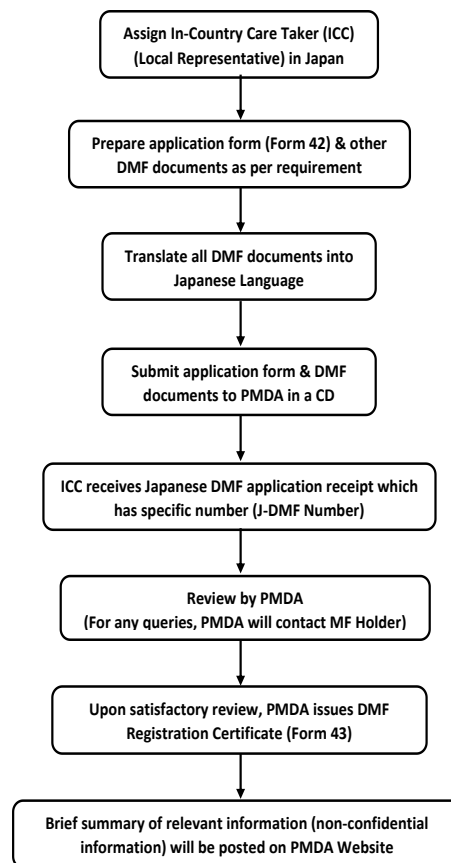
Assign In-Country Care Taker (ICC) (Local Representative) in Japan

Prepare application form (Form 42) & other DMF documents as per requirement

Translate all DMF documents into Japanese Language

Submit application form & DMF documents to PMDA in a CD

ICC receives Japanese DMF application receipt which has specific number (J-DMF Number)

Review by PMDA (For any queries, PMDA will contact MF Holder)

Upon satisfactory review, PMDA issues DMF Registration Certificate (Form 43)

Brief summary of relevant information (non-confidential information) will be posted on PMDA Website